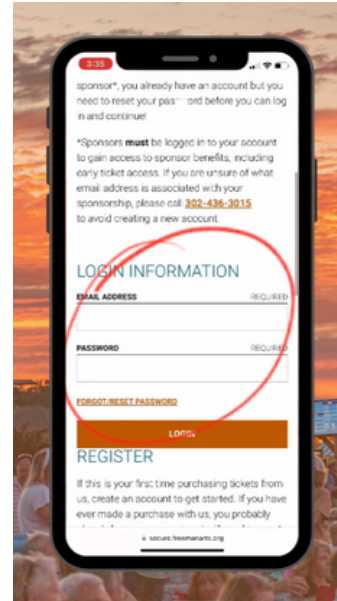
3:35

sponsor*, you already have an account but you need to reset your pas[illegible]ord before you can log in and continue!

*Sponsors **must** be logged in to your account to gain access to sponsor benefits, including early ticket access. If you are unsure of what email address is associated with your sponsorship, please call 302-436-3015 to avoid creating a new account.

LOGIN INFORMATION

EMAIL ADDRESS REQUIRED

PASSWORD REQUIRED

FORGOT/RESET PASSWORD

LOGIN

REGISTER

If this is your first time purchasing tickets from us, create an account to get started. If you have ever made a purchase with us, you probably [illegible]

secure.freemanarts.org